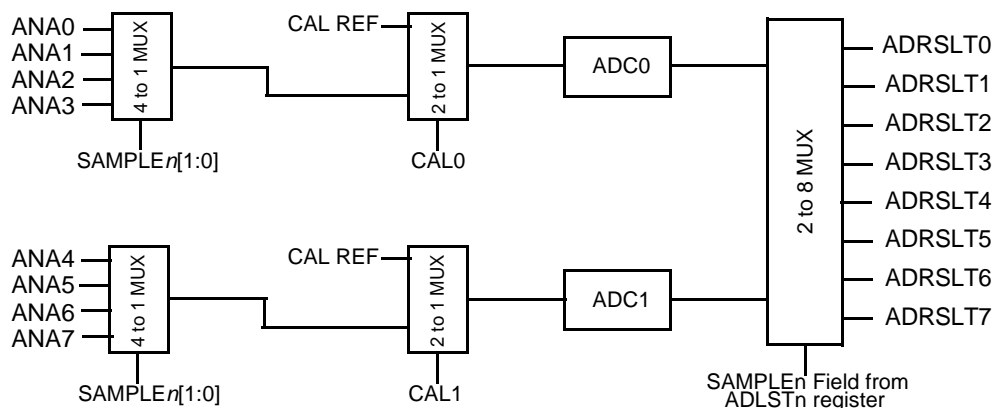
ANA0
ANA1
ANA2
ANA3
4 to 1 MUX
SAMPLE$n$[1:0]
CAL REF
2 to 1 MUX
CAL0
ADC0
ANA4
ANA5
ANA6
ANA7
4 to 1 MUX
SAMPLE$n$[1:0]
CAL REF
2 to 1 MUX
CAL1
ADC1
2 to 8 MUX
ADRSLT0
ADRSLT1
ADRSLT2
ADRSLT3
ADRSLT4
ADRSLT5
ADRSLT6
ADRSLT7
SAMPLEn Field from ADLSTn register